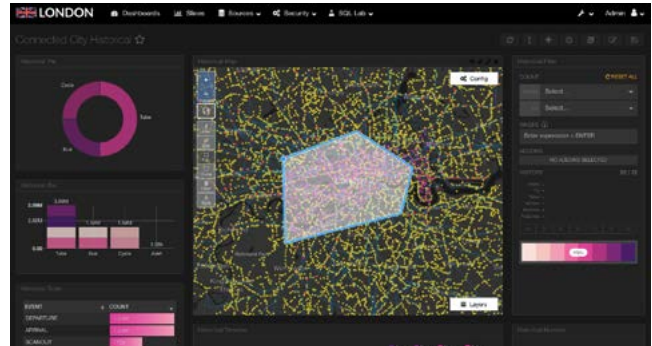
LONDON Dashboards Slices Sources Security SQL Lab Admin

Connected City Historical

Tube

Bus

Cycle

Config

Layers

COUNT

RESET ALL

Select...

Select...

Enter expression + ENTER

EVENT

COUNT

DEPARTURE

ARRIVAL

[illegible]